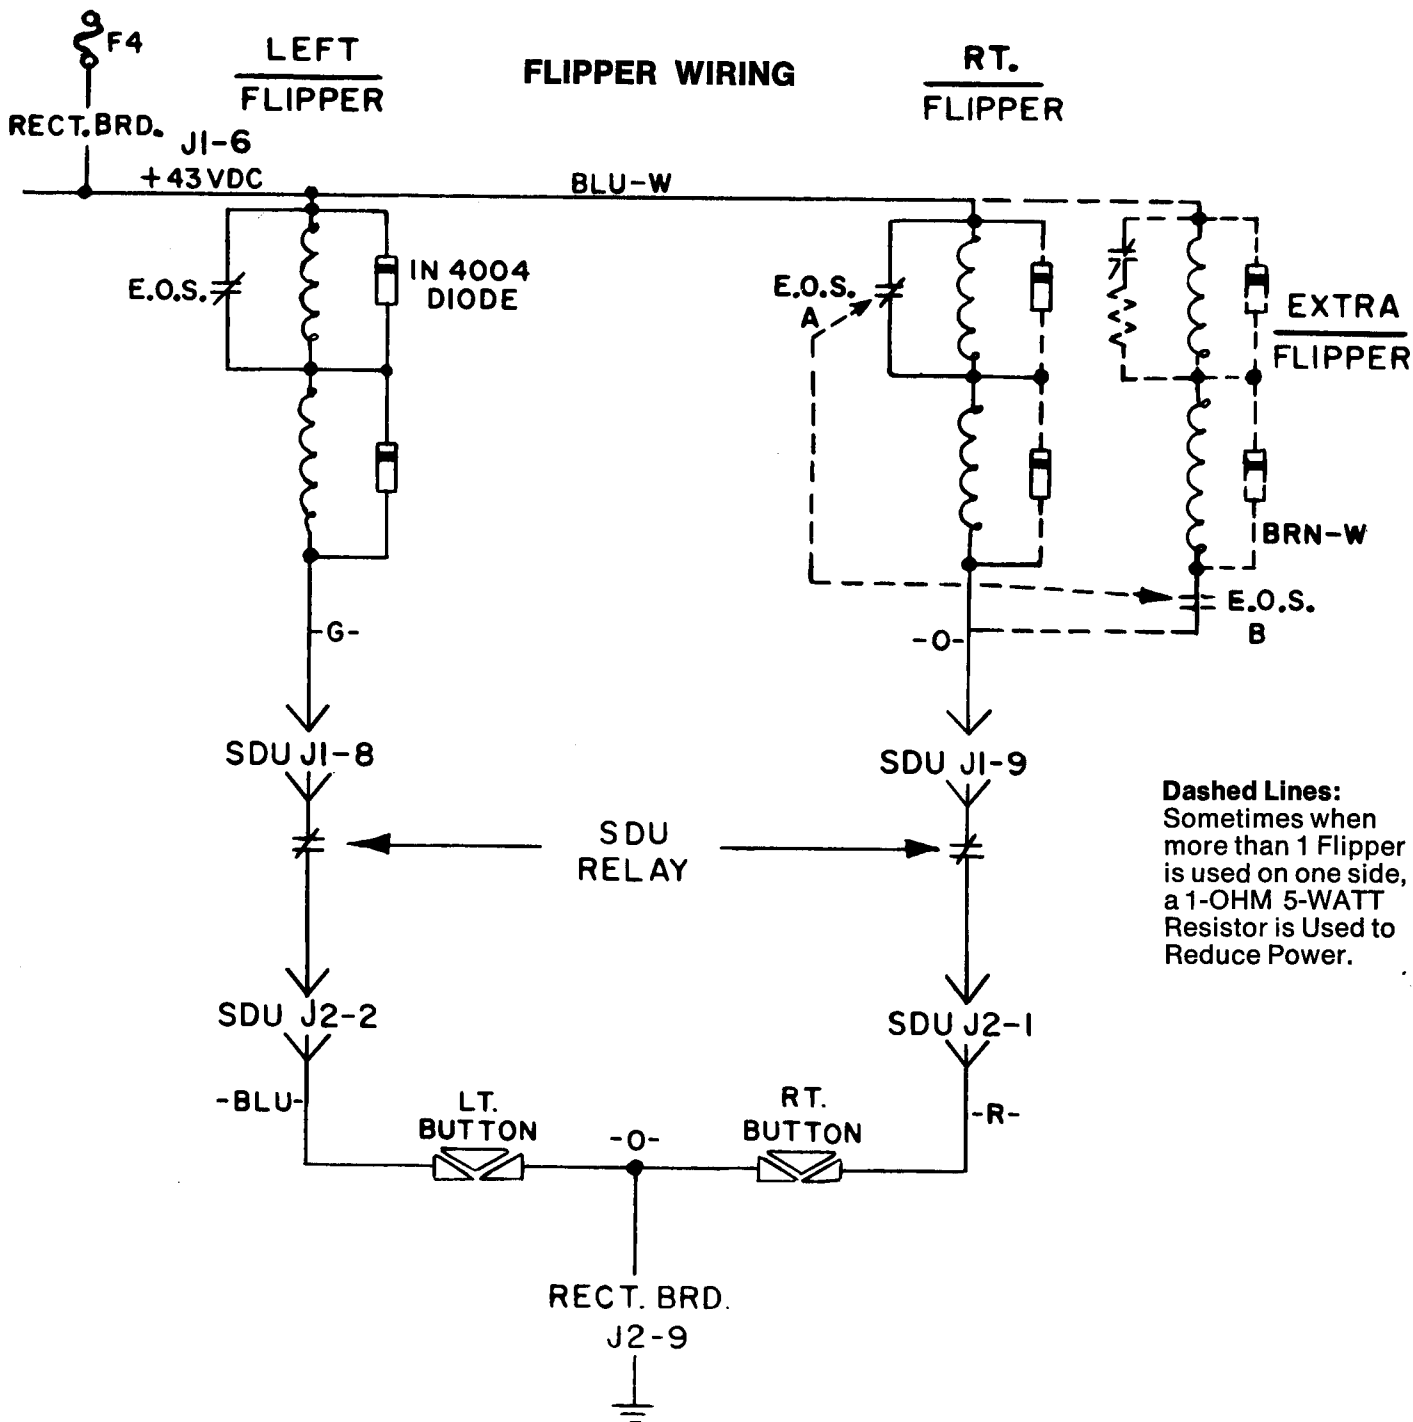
F4

RECT. BRD.

LEFT
FLIPPER

FLIPPER WIRING

RT.
FLIPPER

J1-6
+43 VDC

BLU-W

E.O.S.

IN 4004
DIODE

E.O.S.
A

EXTRA
FLIPPER

BRN-W

E.O.S.
B

-G-

-O-

SDU J1-8

SDU J1-9

SDU
RELAY

Dashed Lines:
Sometimes when more than 1 Flipper is used on one side, a 1-OHM 5-WATT Resistor is Used to Reduce Power.

SDU J2-2

SDU J2-1

-BLU-

LT.
BUTTON

-O-

RT.
BUTTON

-R-

RECT. BRD.
J2-9